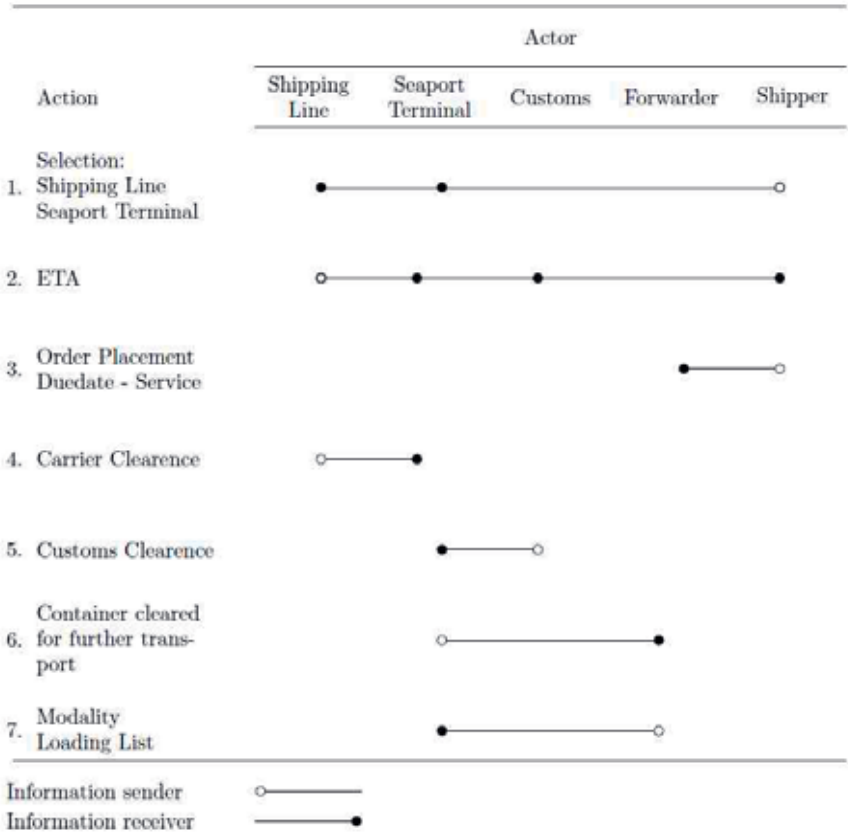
| Action | Shipping Line | Seaport Terminal | Customs | Forwarder | Shipper |
|---|---|---|---|---|---|
| 1. Selection: Shipping Line Seaport Terminal | | | | | |
| 2. ETA | | | | | |
| 3. Order Placement Duedate - Service | | | | | |
| 4. Carrier Clearence | | | | | |
| 5. Customs Clearence | | | | | |
| 6. Container cleared for further transport | | | | | |
| 7. Modality Loading List | | | | | |

Actor

Information sender
Information receiver